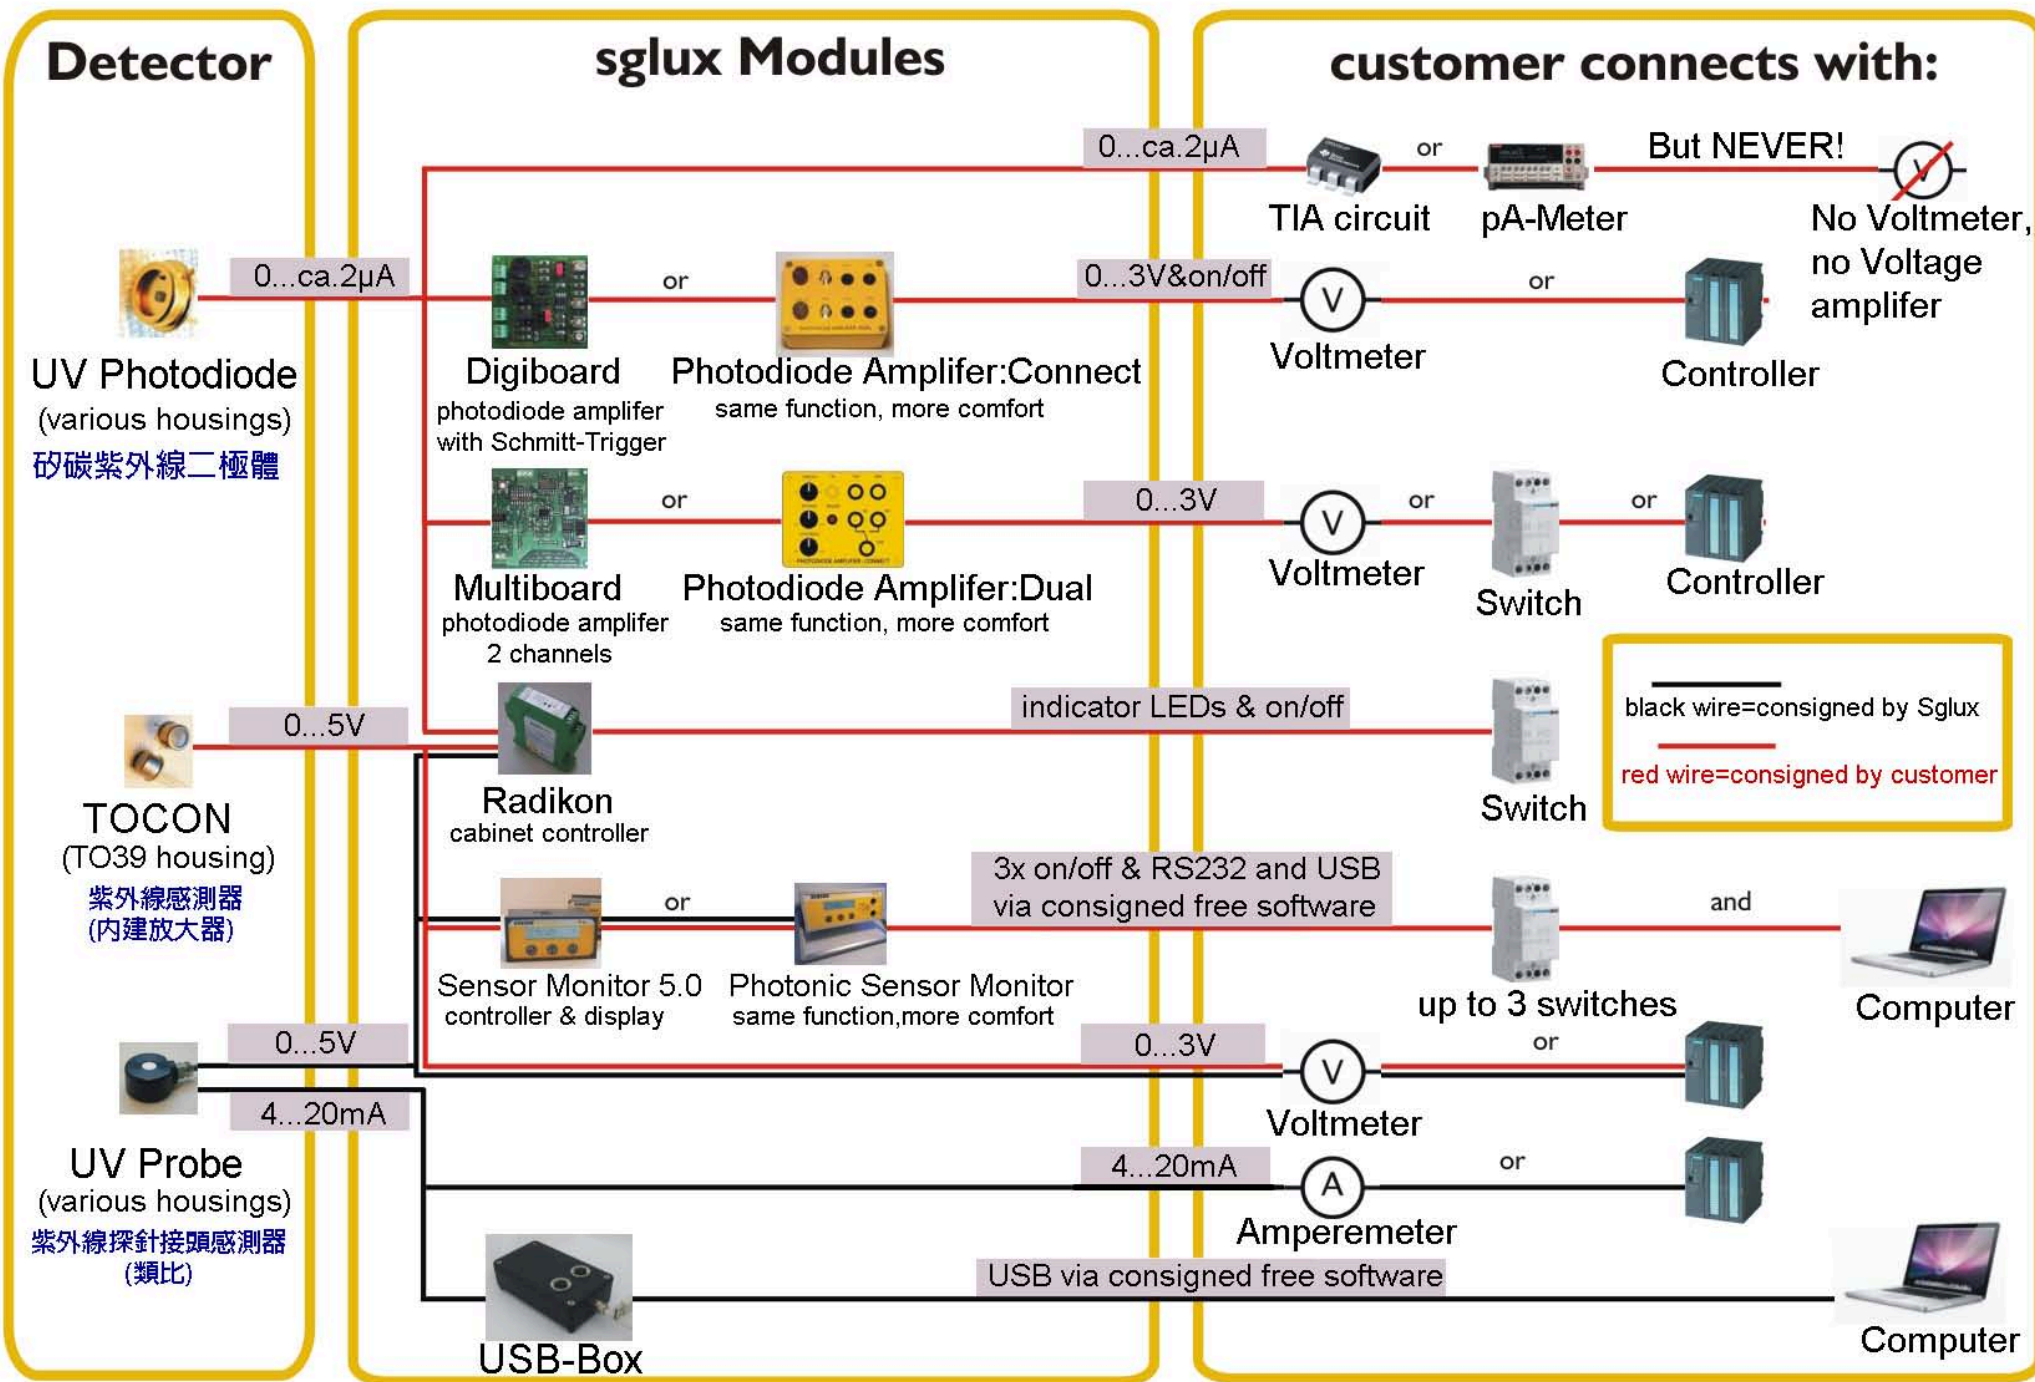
Detector

UV Photodiode
(various housings)
矽碳紫外線二極體

0...ca.2μA

TOCON
(TO39 housing)
紫外線感測器
(內建放大器)

0...5V

UV Probe
(various housings)
紫外線探針接頭感測器
(類比)

0...5V

4...20mA

sglux Modules

Digiboard
photodiode amplifer
with Schmitt-Trigger

or

Photodiode Amplifer:Connect
same function, more comfort

Multiboard
photodiode amplifer
2 channels

or

Photodiode Amplifer:Dual
same function, more comfort

Radikon
cabinet controller

Sensor Monitor 5.0
controller & display

or

Photonic Sensor Monitor
same function,more comfort

USB-Box

customer connects with:

0...ca.2μA

TIA circuit

or

pA-Meter

But NEVER!

No Voltmeter,
no Voltage
amplifer

0...3V&on/off

Voltmeter

or

Controller

0...3V

Voltmeter

or

Switch

or

Controller

indicator LEDs & on/off

Switch

black wire=consigned by Sglux

red wire=consigned by customer

3x on/off & RS232 and USB
via consigned free software

up to 3 switches

and

Computer

0...3V

Voltmeter

or

4...20mA

Amperemeter

or

USB via consigned free software

Computer